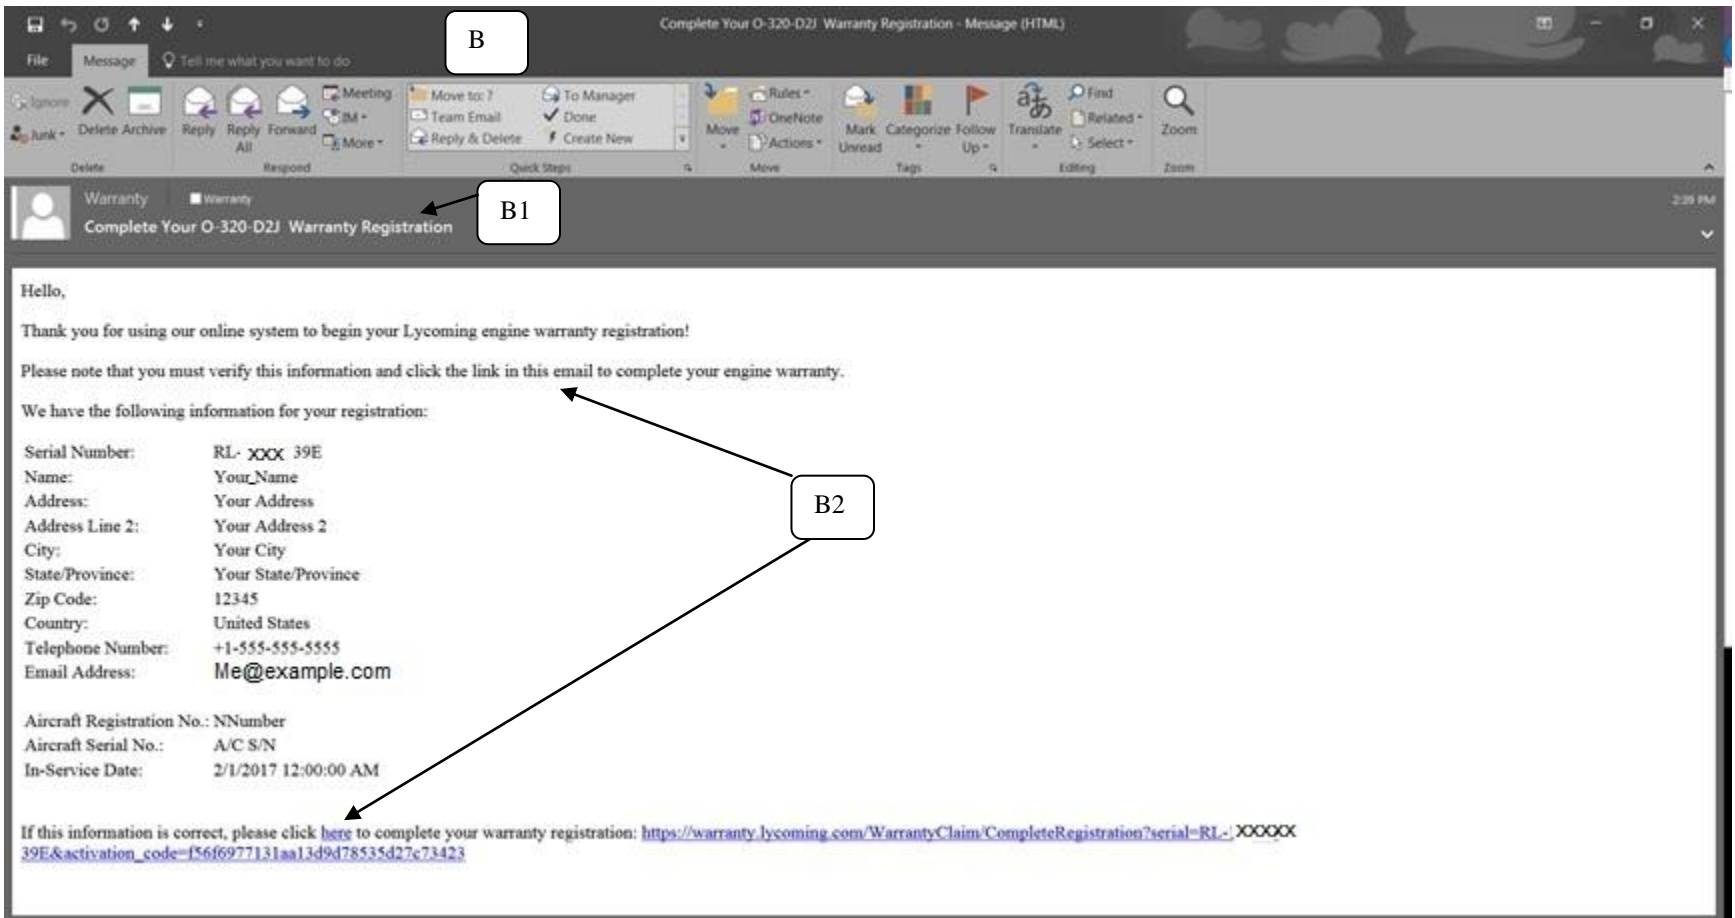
Complete Your O-320-D2J Warranty Registration - Message (HTML)

B

File Message Tell me what you want to do

Ignore Junk Delete Archive Reply Reply All Forward Meeting IM More Move to: ? Team Email Reply & Delete To Manager Done Create New Move Rules OneNote Actions Mark Unread Categorize Follow Up Translate Find Related Select Zoom

Delete Respond Quick Steps Move Tags Editing Zoom

Warranty Warranty
Complete Your O-320-D2J Warranty Registration

B1

2:29 PM

Hello,

Thank you for using our online system to begin your Lycoming engine warranty registration!

Please note that you must verify this information and click the link in this email to complete your engine warranty.

We have the following information for your registration:

| | |
|---|---|
| Serial Number: | RL- XXX 39E |
| Name: | Your Name |
| Address: | Your Address |
| Address Line 2: | Your Address 2 |
| City: | Your City |
| State/Province: | Your State/Province |
| Zip Code: | 12345 |
| Country: | United States |
| Telephone Number: | +1-555-555-5555 |
| Email Address: | Me@example.com |

B2

| | |
|---|---|
| Aircraft Registration No.: | NNumber |
| Aircraft Serial No.: | A/C S/N |
| In-Service Date: | 2/1/2017 12:00:00 AM |

If this information is correct, please click here to complete your warranty registration: https://warranty.lycoming.com/WarrantyClaim/CompleteRegistration?serial=RL- XXXXX 39E&activation_code=f56f6977131aa13d9d78535d27c73423